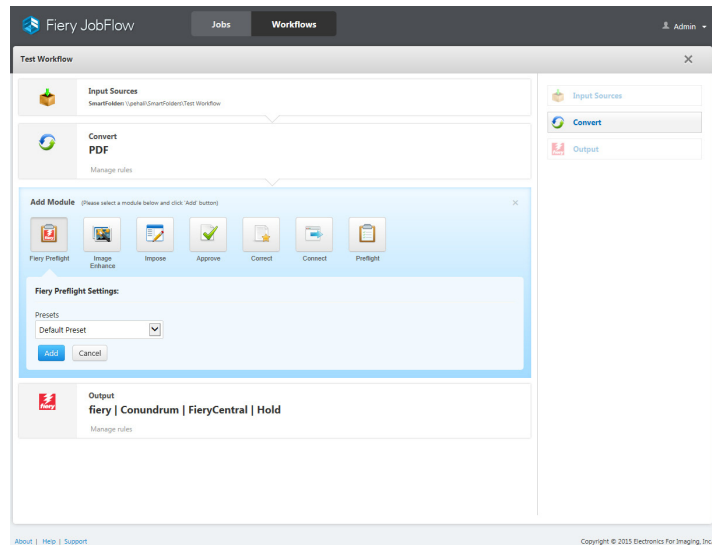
Fiery JobFlow

Jobs Workflows

Admin

Test Workflow

Input Sources
SmartFolder: \\pehall\SmartFolders\Test Workflow

Convert
PDF
Manage rules

Add Module (Please select a module below and click 'Add' button)

Fiery Preflight
Image Enhance
Impose
Approve
Correct
Connect
Preflight

Fiery Preflight Settings:

Presets
Default Preset

Add Cancel

Output
fiery | Conundrum | FieryCentral | Hold
Manage rules

Input Sources
Convert
Output

About | Help | Support

Copyright © 2015 Electronics For Imaging, Inc